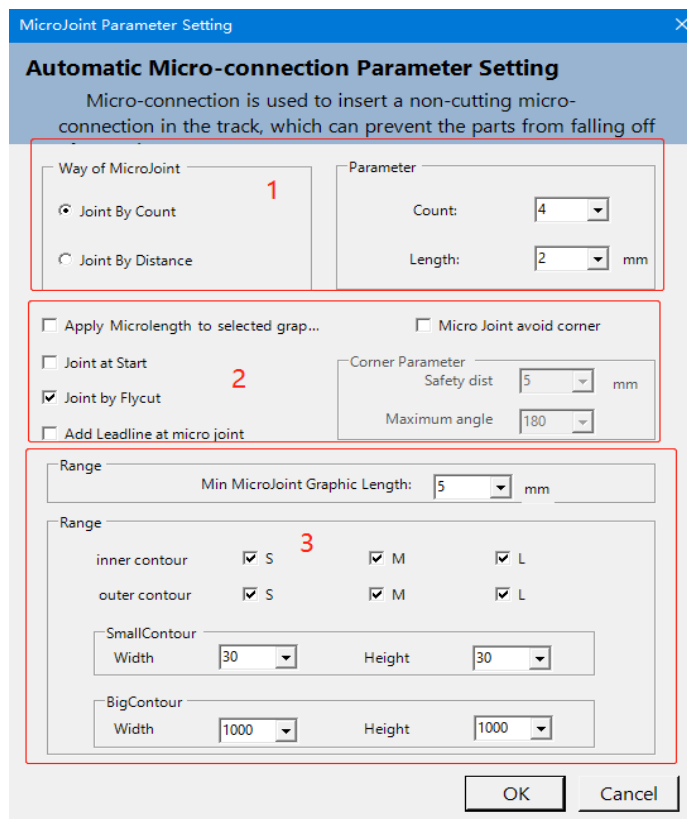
MicroJoint Parameter Setting

Automatic Micro-connection Parameter Setting

Micro-connection is used to insert a non-cutting micro-connection in the track, which can prevent the parts from falling off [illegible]

Way of MicroJoint

Joint By Count

Joint By Distance

1

Parameter

Count: 4

Length: 2 mm

Apply Microlength to selected grap...

Micro Joint avoid corner

Joint at Start

2

Corner Parameter

Safety dist 5 mm

Joint by Flycut

Maximum angle 180

Add Leadline at micro joint

Range

Min MicroJoint Graphic Length: 5 mm

Range

3

inner contour S M L

outer contour S M L

SmallContour

Width 30 Height 30

BigContour

Width 1000 Height 1000

OK

Cancel